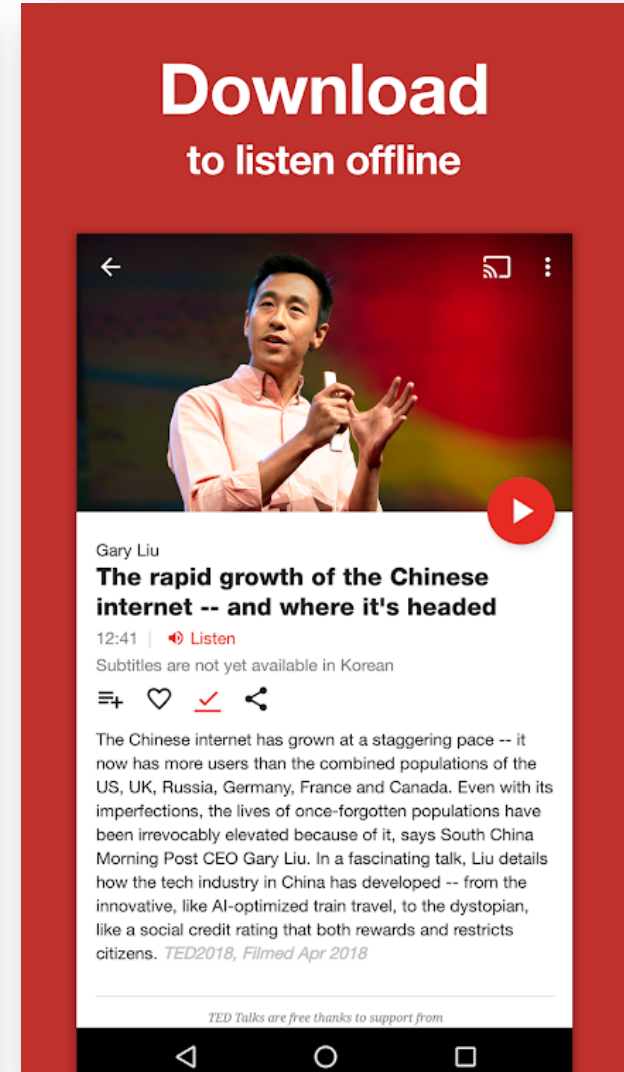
Download
to listen offline

Gary Liu
The rapid growth of the Chinese internet -- and where it's headed

12:41 | Listen

Subtitles are not yet available in Korean

The Chinese internet has grown at a staggering pace -- it now has more users than the combined populations of the US, UK, Russia, Germany, France and Canada. Even with its imperfections, the lives of once-forgotten populations have been irrevocably elevated because of it, says South China Morning Post CEO Gary Liu. In a fascinating talk, Liu details how the tech industry in China has developed -- from the innovative, like AI-optimized train travel, to the dystopian, like a social credit rating that both rewards and restricts citizens. TED2018, Filmed Apr 2018

TED Talks are free thanks to support from